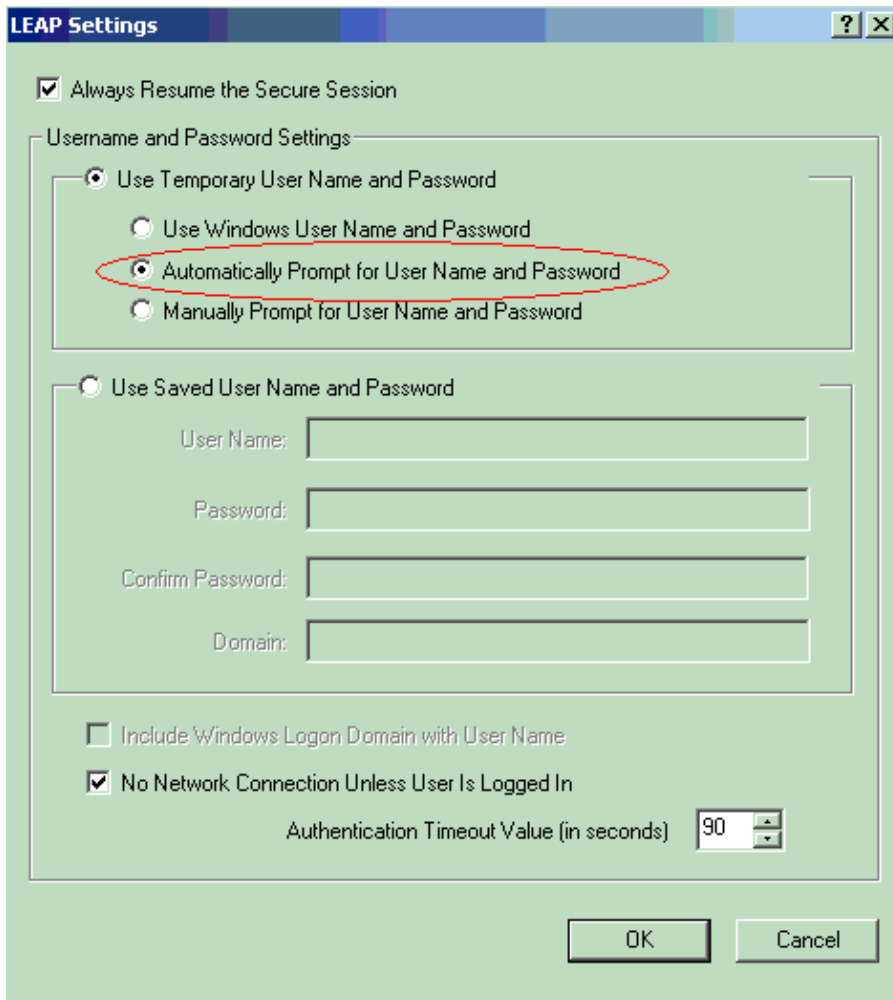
LEAP Settings

? X

Always Resume the Secure Session

Username and Password Settings

Use Temporary User Name and Password

Use Windows User Name and Password

Automatically Prompt for User Name and Password

Manually Prompt for User Name and Password

Use Saved User Name and Password

User Name:

Password:

Confirm Password:

Domain:

Include Windows Logon Domain with User Name

No Network Connection Unless User Is Logged In

Authentication Timeout Value (in seconds) 90

OK

Cancel